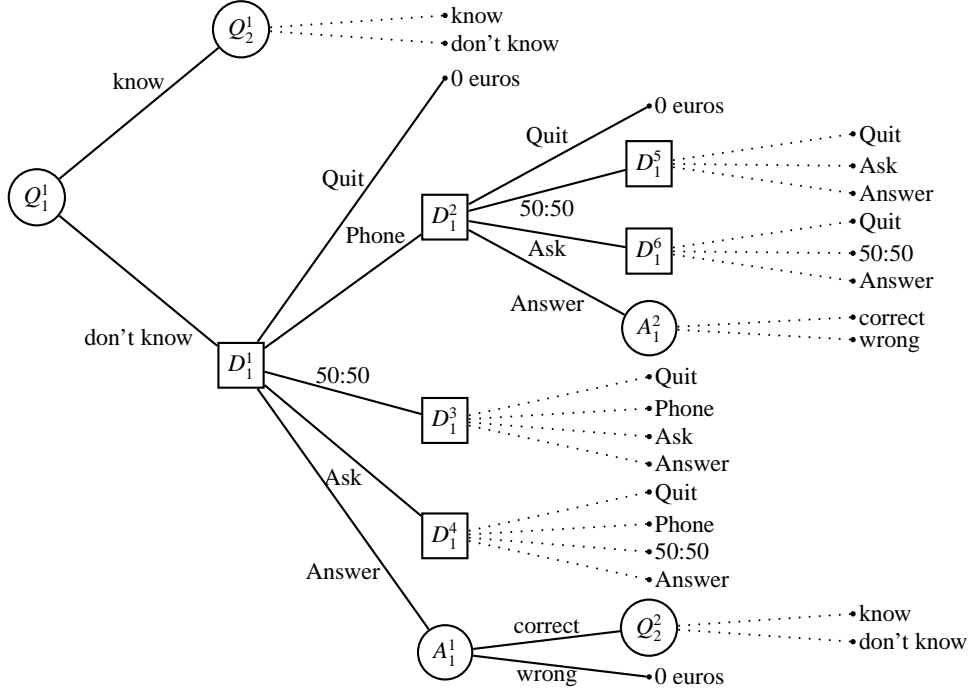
$Q_2^1$ know
don't know
know
0 euros
0 euros
Quit
$D_1^5$ Quit
Ask
Answer
$Q_1^1$
Quit
Phone
$D_1^2$
50:50
Ask
$D_1^6$ Quit
50:50
Answer
Answer
$A_1^2$ correct
wrong
don't know
$D_1^1$
50:50
$D_1^3$ Quit
Phone
Ask
Answer
Ask
$D_1^4$ Quit
Phone
50:50
Answer
Answer
$A_1^1$
correct
$Q_2^2$ know
don't know
wrong
0 euros